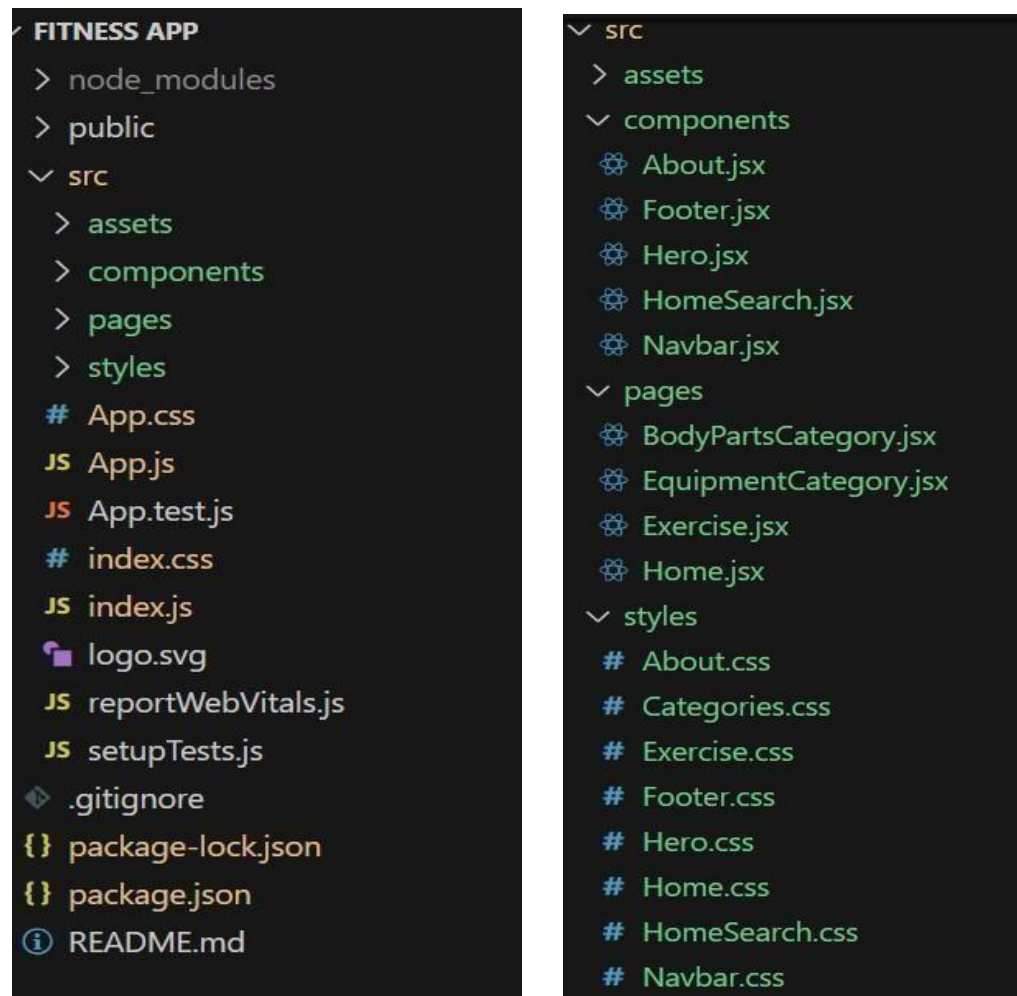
FITNESS APP
> node_modules
> public
src
> assets
> components
> pages
> styles
# App.css
JS App.js
JS App.test.js
# index.css
JS index.js
logo.svg
JS reportWebVitals.js
JS setupTests.js
.gitignore
{} package-lock.json
{} package.json
README.md

src
> assets
components
About.jsx
Footer.jsx
Hero.jsx
HomeSearch.jsx
Navbar.jsx
pages
BodyPartsCategory.jsx
EquipmentCategory.jsx
Exercise.jsx
Home.jsx
styles
# About.css
# Categories.css
# Exercise.css
# Footer.css
# Hero.css
# Home.css
# HomeSearch.css
# Navbar.css